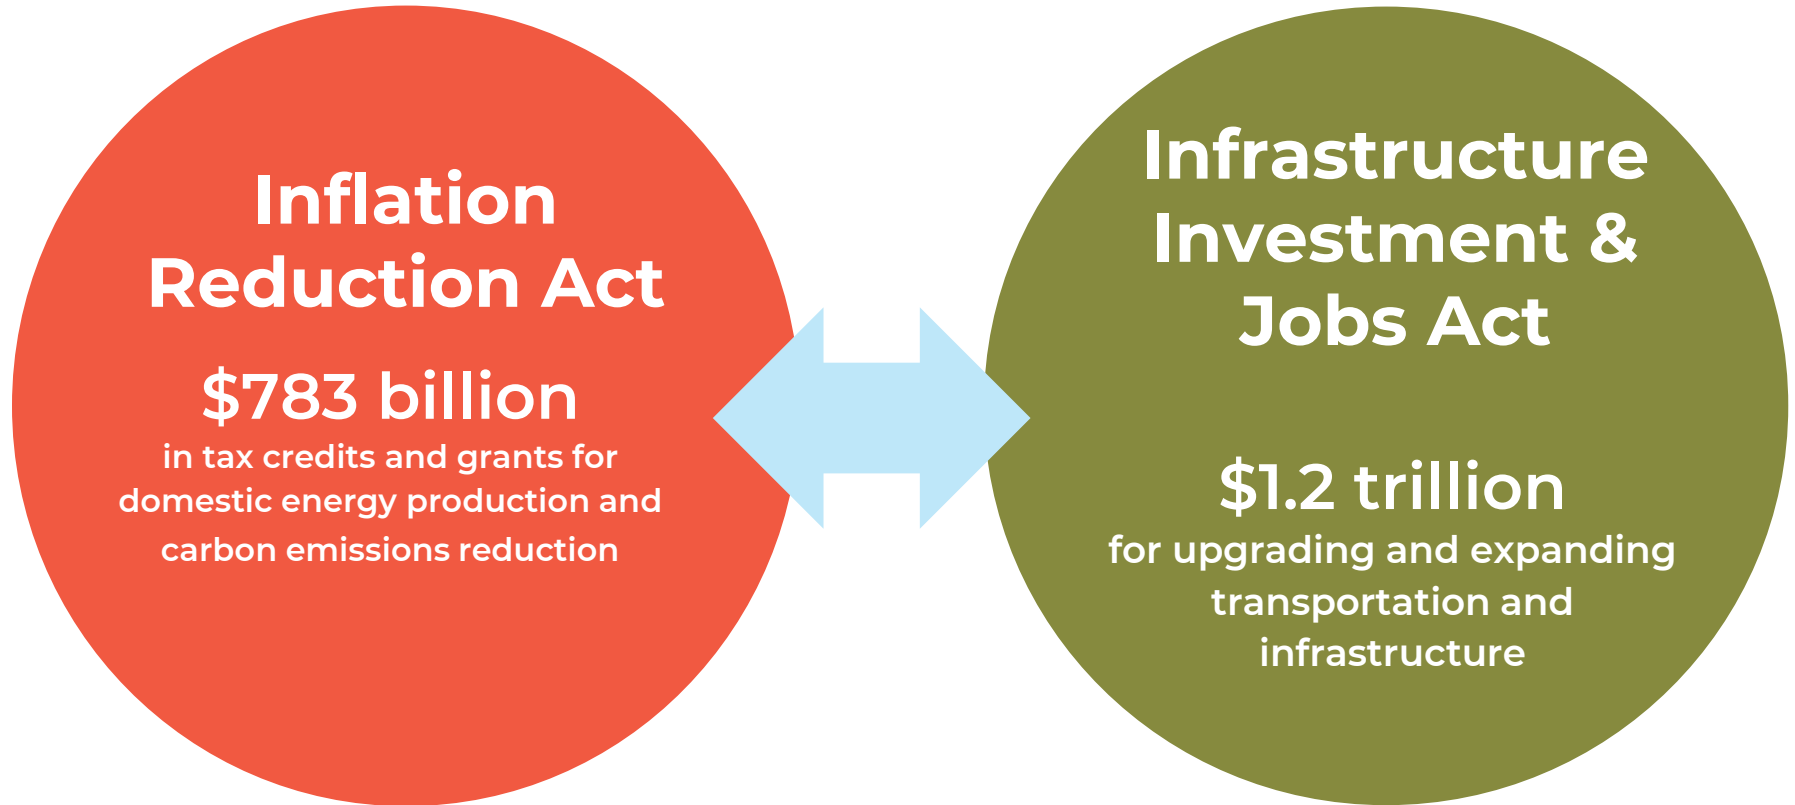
Inflation Reduction Act

$783 billion
in tax credits and grants for domestic energy production and carbon emissions reduction

Infrastructure Investment & Jobs Act

$1.2 trillion
for upgrading and expanding transportation and infrastructure